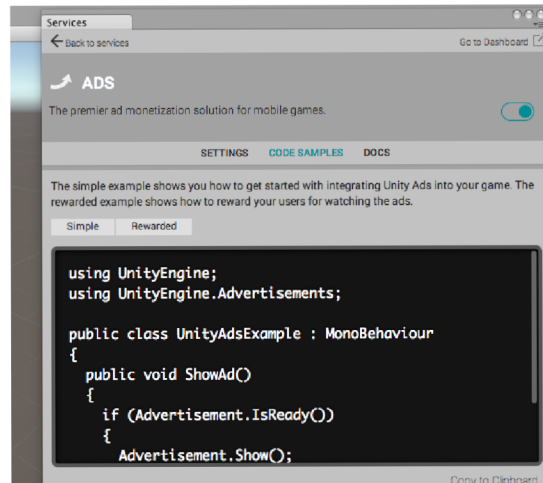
Services

Back to services

Go to Dashboard

ADS

The premier ad monetization solution for mobile games.

SETTINGS CODE SAMPLES DOCS

The simple example shows you how to get started with integrating Unity Ads into your game. The rewarded example shows how to reward your users for watching the ads.

Simple Rewarded

using UnityEngine;
using UnityEngine.Advertisements;

public class UnityAdsExample : MonoBehaviour
{
  public void ShowAd()
  {
    if (Advertisement.IsReady())
    {
      Advertisement.Show();

Copy to Clipboard